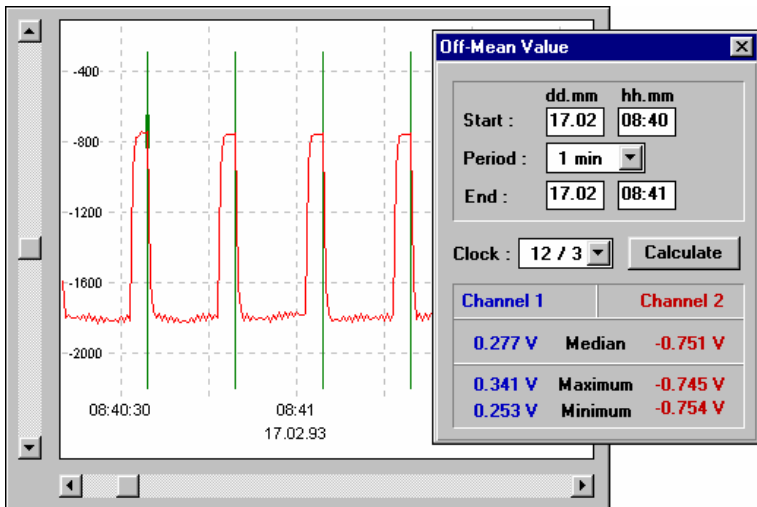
-400
-800
-1200
-1600
-2000
08:40:30
08:41
17.02.93

Off-Mean Value

dd.mm hh.mm
Start : 17.02 08:40
Period : 1 min
End : 17.02 08:41

Clock : 12 / 3 Calculate

| Channel 1 | | Channel 2 |
|---|---|---|
| 0.277 V | Median | -0.751 V |
| 0.341 V | Maximum | -0.745 V |
| 0.253 V | Minimum | -0.754 V |